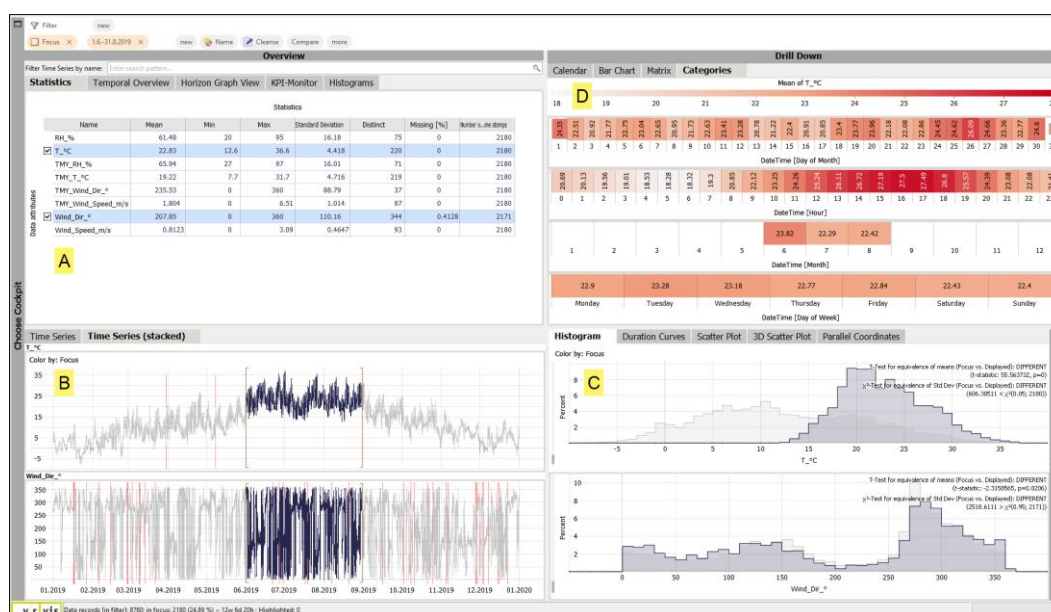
Filter new

Focus × 1.6.-31.8.2019 × new Name Cleanse Compare more

Overview

Filter Time Series by name: Enter search pattern...

Statistics Temporal Overview Horizon Graph View KPI-Monitor Histograms

Statistics

| | Name | Mean | Min | Max | Standard Deviation | Distinct | Missing [%] | Number o...me stamps |
|---|---|---|---|---|---|---|---|---|
| | RH_% | 61.48 | 20 | 95 | 16.18 | 75 | 0 | 2180 |
| ☑ | T_°C | 22.83 | 12.6 | 36.6 | 4.418 | 220 | 0 | 2180 |
| | TMY_RH_% | 65.94 | 27 | 97 | 16.01 | 71 | 0 | 2180 |
| | TMY_T_°C | 19.22 | 7.7 | 31.7 | 4.716 | 219 | 0 | 2180 |
| | TMY_Wind_Dir_° | 235.53 | 0 | 360 | 88.79 | 37 | 0 | 2180 |
| | TMY_Wind_Speed_m/s | 1.804 | 0 | 6.51 | 1.014 | 97 | 0 | 2180 |
| ☑ | Wind_Dir_° | 207.85 | 0 | 360 | 110.16 | 344 | 0.4128 | 2171 |
| | Wind_Speed_m/s | 0.8123 | 0 | 3.09 | 0.4647 | 93 | 0 | 2180 |

Data attributes

A

Choose Cockpit

Drill Down

Calendar Bar Chart Matrix Categories

Mean of T_°C

18 19 20 21 22 23 24 25 26 27

D

24.35 21.18 20.92 21.77 22.75 23.74 22.63 22.85 20.95 21.73 22.63 23.41 23.28 21.78 21.22 22.4 20.91 20.85 22.4 23.77 23.96 22.18 22.08 22.86 24.45 24.62 26.09 24.66 23.96 22.77 24.6

1 2 3 4 5 6 7 8 9 10 11 12 13 14 15 16 17 18 19 20 21 22 23 24 25 26 27 28 29 30 31

DateTime [Day of Month]

20.69 20.13 19.56 19.01 18.53 18.28 18.32 19.3 20.85 22.12 23.25 24.26 25.24 26.11 26.72 27.19 27.5 27.49 26.8 25.57 24.39 23.08 22.08

0 1 2 3 4 5 6 7 8 9 10 11 12 13 14 15 16 17 18 19 20 21 22

DateTime [Hour]

23.82 22.29 22.42

1 2 3 4 5 6 7 8 9 10 11 12

DateTime [Month]

| 22.9 | 23.28 | 23.18 | 22.77 | 22.84 | 22.43 | 22.4 |
|---|---|---|---|---|---|---|
| Monday | Tuesday | Wednesday | Thursday | Friday | Saturday | Sunday |

DateTime [Day of Week]

Time Series Time Series (stacked)

T_°C

Color by: Focus

B

35 25 15 5 -5

Wind_Dir_°

350 300 250 200 150 100 50

01.2019 02.2019 03.2019 04.2019 05.2019 06.2019 07.2019 08.2019 09.2019 10.2019 11.2019 12.2019 01.2020

Histogram Duration Curves Scatter Plot 3D Scatter Plot Parallel Coordinates

Color by: Focus

C

T-Test for equivalence of means (Focus vs. Displayed): DIFFERENT (t-statistic: 55.563732, p=0)

χ²-Test for equivalence of Std Dev (Focus vs. Displayed): DIFFERENT (606.30511 < χ²(0.05; 2180))

Percent

8 6 4 2 0

-5 0 5 10 15 20 25 30 35

T_°C

T-Test for equivalence of means (Focus vs. Displayed): DIFFERENT (t-statistic: -2.3159565, p=0.0206)

χ²-Test for equivalence of Std Dev (Focus vs. Displayed): DIFFERENT (2518.6111 > χ²(0.95; 2171))

Percent

10 8 6 4 2 0

0 50 100 150 200 250 300 350

Wind_Dir_°

Data records (in filter): 8760; in focus: 2180 (24.89 %) ~ 12w 6d 20h ; Highlighted: 0